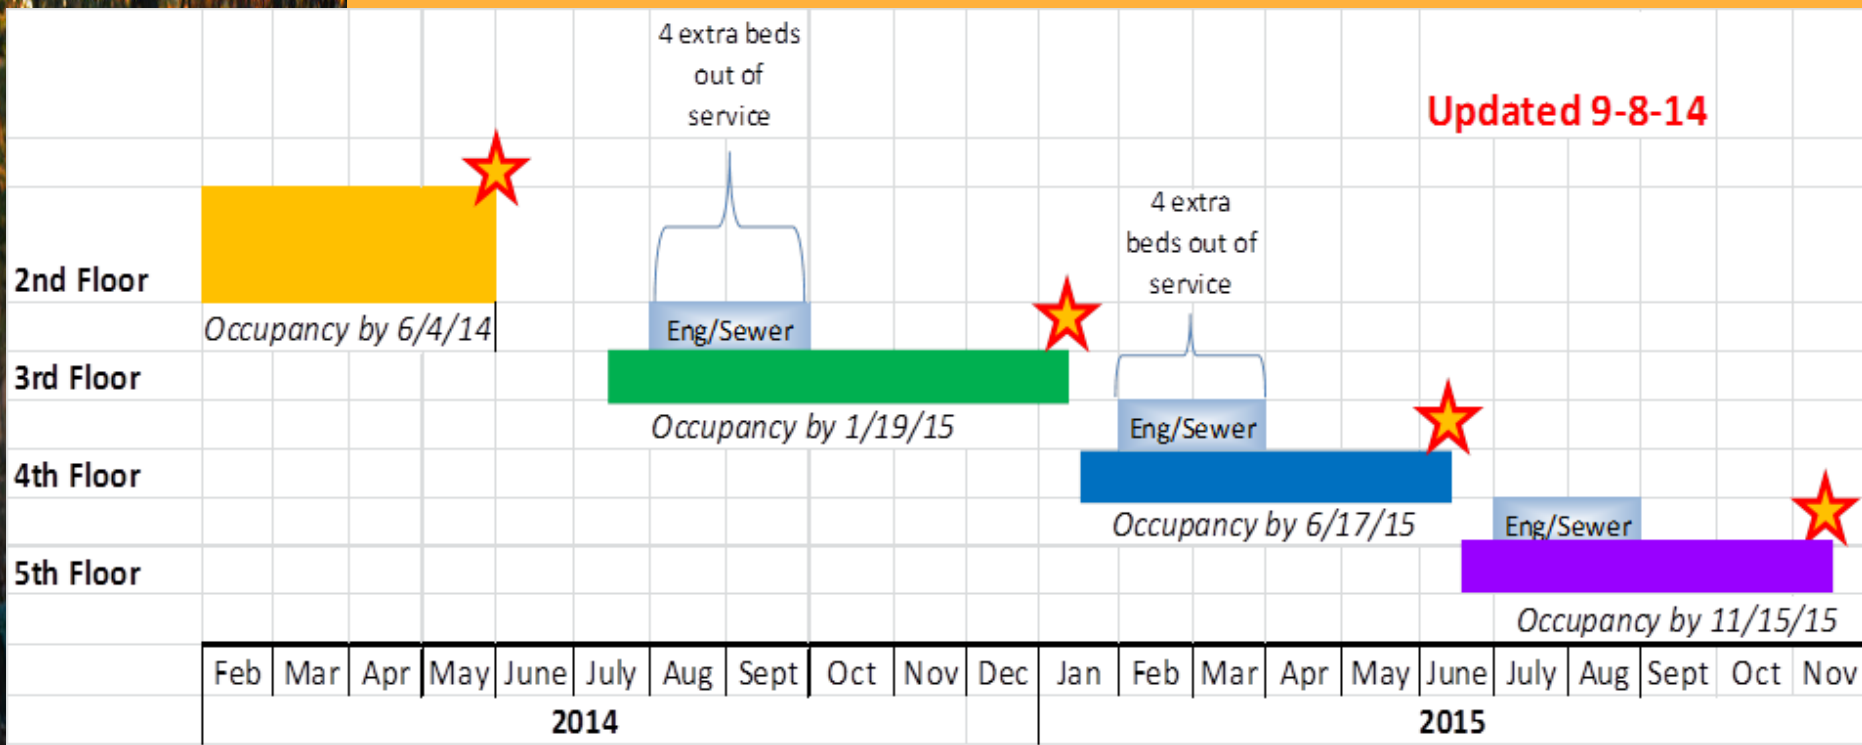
4 extra beds out of service

Updated 9-8-14

4 extra beds out of service

2nd Floor
Occupancy by 6/4/14
Eng/Sewer
3rd Floor
Occupancy by 1/19/15
Eng/Sewer
4th Floor
Occupancy by 6/17/15
Eng/Sewer
5th Floor
Occupancy by 11/15/15

| Feb | Mar | Apr | May | June | July | Aug | Sept | Oct | Nov | Dec | Jan | Feb | Mar | Apr | May | June | July | Aug | Sept | Oct | Nov |
|---|---|---|---|---|---|---|---|---|---|---|---|---|---|---|---|---|---|---|---|---|---|

2014
2015